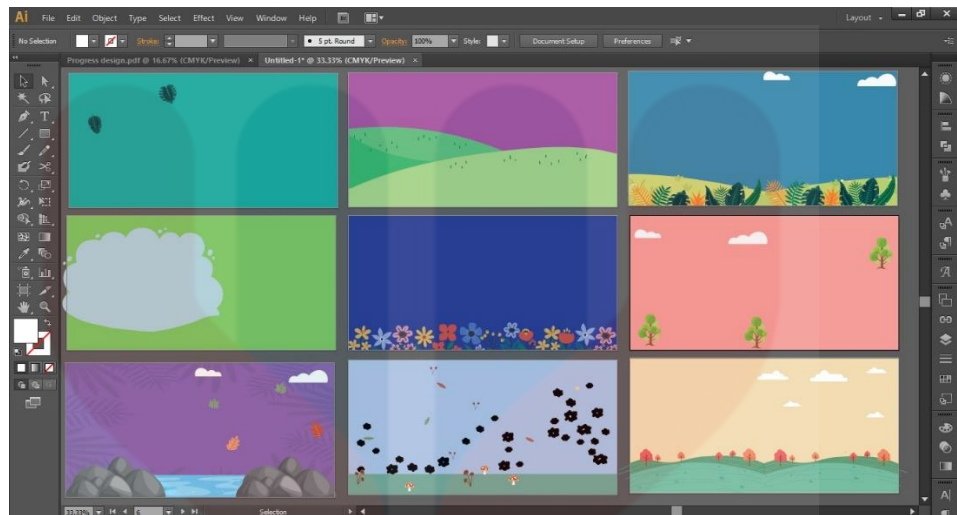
Ai File Edit Object Type Select Effect View Window Help

Layout

No Selection Stroke: 5 pt. Round Opacity: 100% Style: Document Setup Preferences

Progress design.pdf @ 16.67% (CMYK/Preview) × Untitled-1* @ 33.33% (CMYK/Preview) ×

33.33% 6 Selection